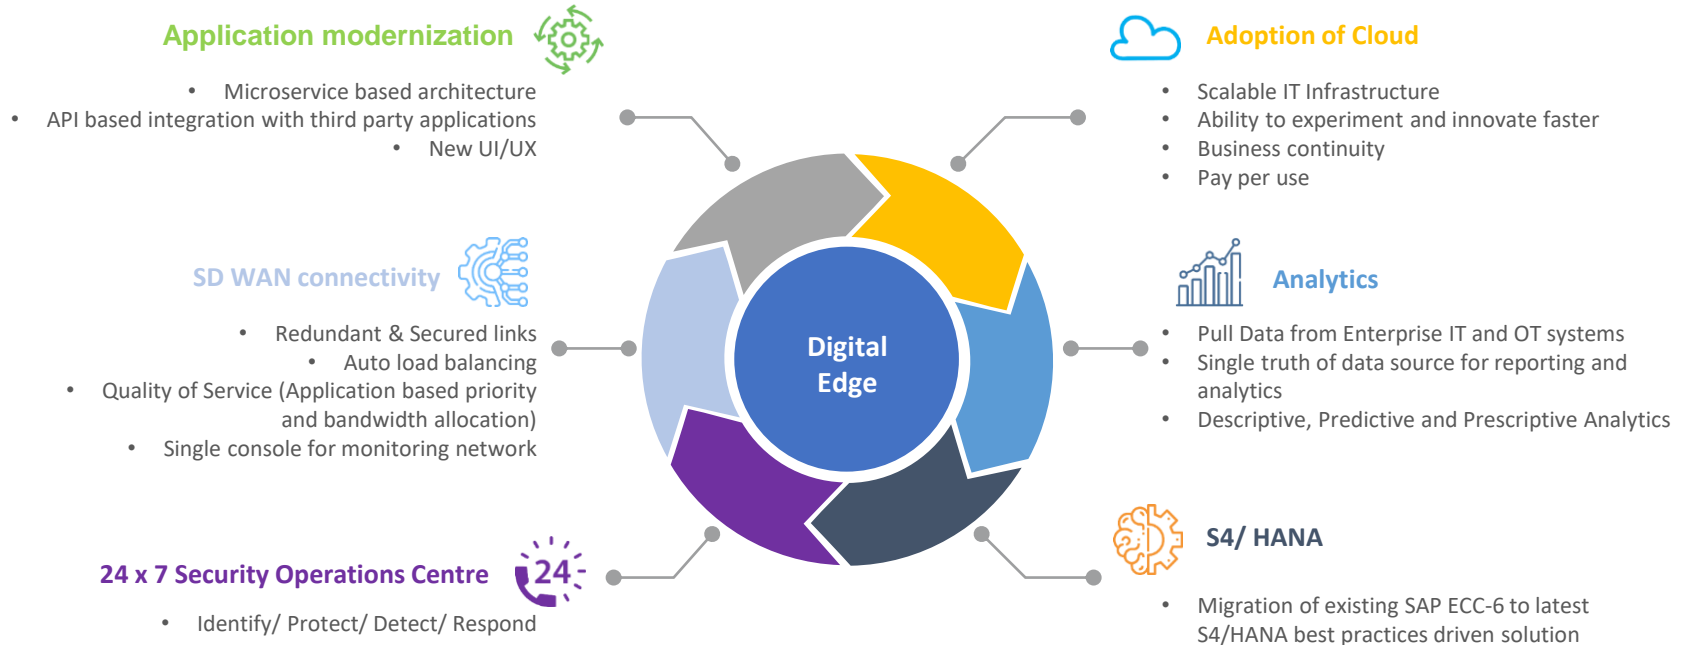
Application modernization

- Microservice based architecture
- API based integration with third party applications
- New UI/UX

SD WAN connectivity

- Redundant & Secured links
- Auto load balancing
- Quality of Service (Application based priority and bandwidth allocation)
- Single console for monitoring network

24 x 7 Security Operations Centre

24

- Identify/ Protect/ Detect/ Respond

Digital Edge

Adoption of Cloud

- Scalable IT Infrastructure
- Ability to experiment and innovate faster
- Business continuity
- Pay per use

Analytics

- Pull Data from Enterprise IT and OT systems
- Single truth of data source for reporting and analytics
- Descriptive, Predictive and Prescriptive Analytics

S4/ HANA

- Migration of existing SAP ECC-6 to latest S4/HANA best practices driven solution